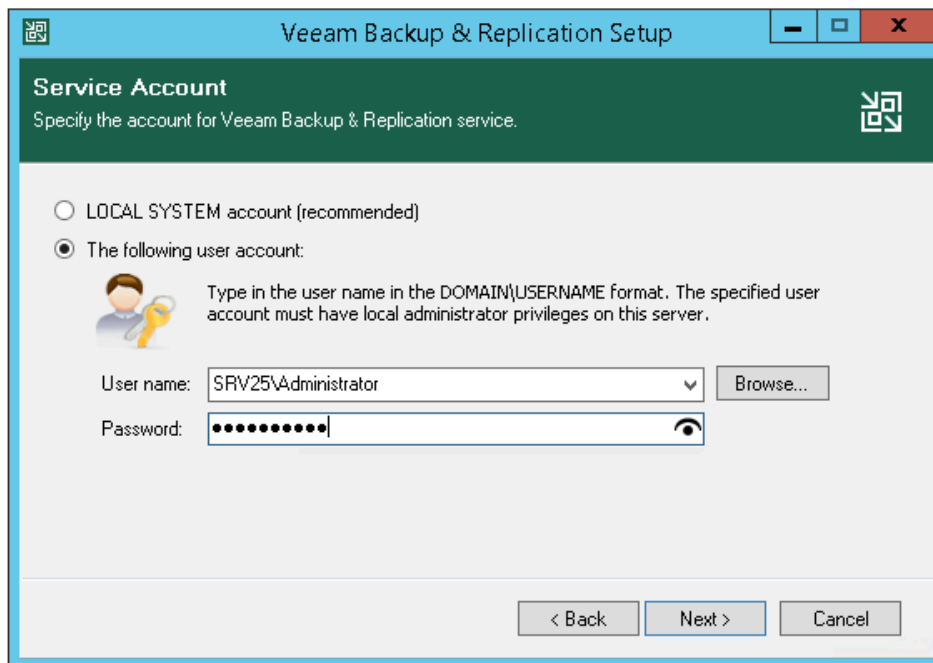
Veeam Backup & Replication Setup

Service Account
Specify the account for Veeam Backup & Replication service.

LOCAL SYSTEM account (recommended)

The following user account:

Type in the user name in the DOMAIN\USERNAME format. The specified user account must have local administrator privileges on this server.

User name: SRV25\Administrator
Browse...

Password: ●●●●●●●●●●●

< Back
Next >
Cancel